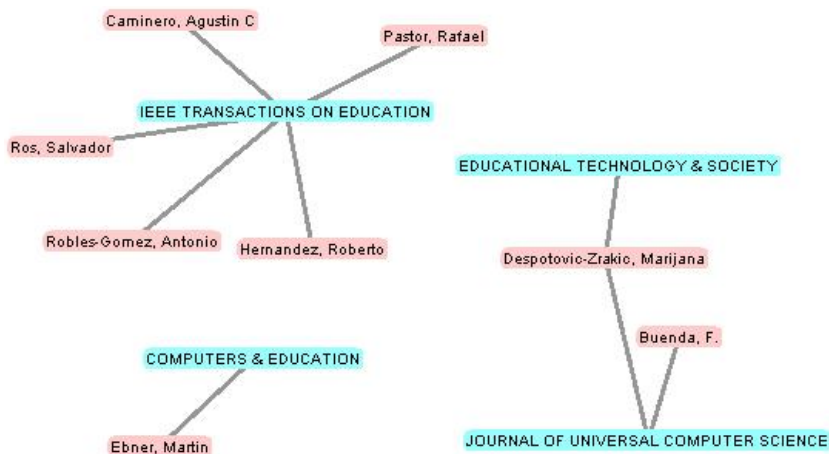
Caminero, Agustin C

Pastor, Rafael

IEEE TRANSACTIONS ON EDUCATION

Ros, Salvador

EDUCATIONAL TECHNOLOGY & SOCIETY

Robles-Gomez, Antonio

Hernandez, Roberto

Despotovic-Zrakic, Marijana

Buenda, F.

COMPUTERS & EDUCATION

Ebner, Martin

JOURNAL OF UNIVERSAL COMPUTER SCIENCE